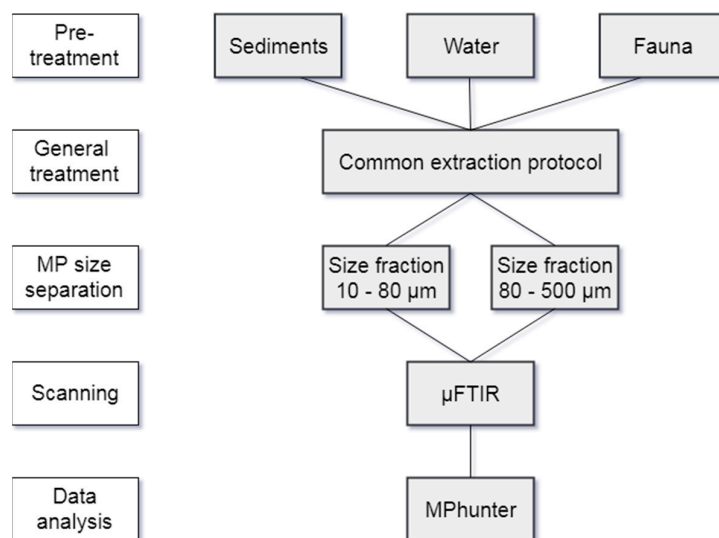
Pre-treatment

Sediments

Water

Fauna

General treatment

Common extraction protocol

MP size separation

Size fraction 10 - 80 µm

Size fraction 80 - 500 µm

Scanning

µFTIR

Data analysis

MPhunter